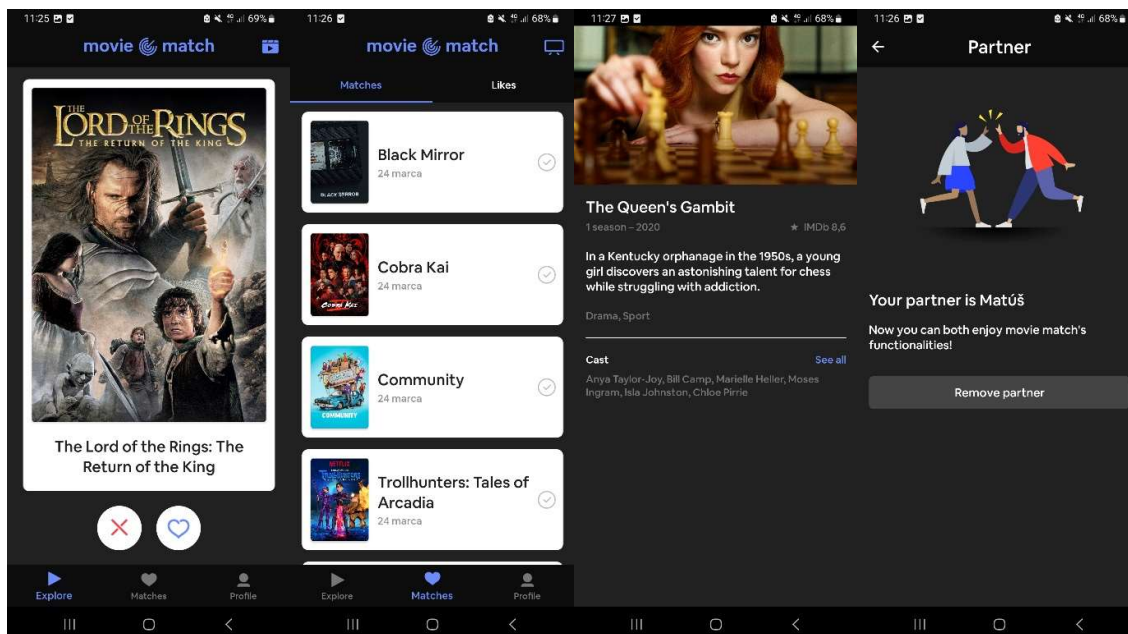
11:25 69%

movie match

THE LORD OF THE RINGS
THE RETURN OF THE KING

The Lord of the Rings: The Return of the King

Explore
Matches
Profile

11:26 68%

movie match

Matches
Likes

BLACK MIRROR
Black Mirror
24 marca

Cobra Kai
Cobra Kai
24 marca

COMMUNITY
Community
24 marca

NETFLIX
Trollhunters: Tales of Arcadia
24 marca

Explore
Matches
Profile

11:27 68%

The Queen's Gambit
1 season – 2020
★ IMDb 8,6

In a Kentucky orphanage in the 1950s, a young girl discovers an astonishing talent for chess while struggling with addiction.

Drama, Sport

Cast
See all

Anya Taylor-Joy, Bill Camp, Marielle Heller, Moses Ingram, Isla Johnston, Chloe Pirrie

11:26 68%

Partner

Your partner is Matúš

Now you can both enjoy movie match's functionalities!

Remove partner